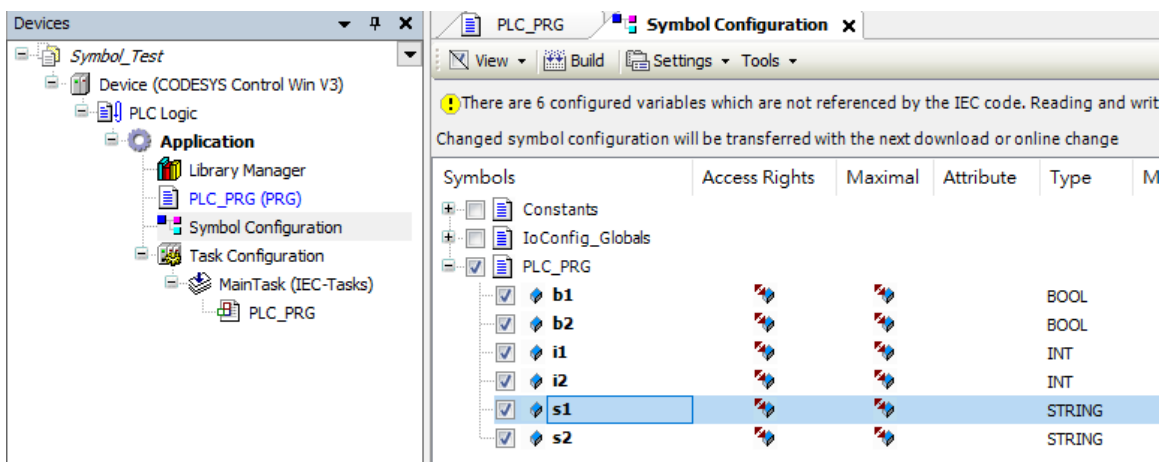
Devices

Symbol_Test
Device (CODESYS Control Win V3)
PLC Logic
Application
Library Manager
PLC_PRG (PRG)
Symbol Configuration
Task Configuration
MainTask (IEC-Tasks)
PLC_PRG

PLC_PRG
Symbol Configuration

View
Build
Settings
Tools

There are 6 configured variables which are not referenced by the IEC code. Reading and writ

Changed symbol configuration will be transferred with the next download or online change

| Symbols | Access Rights | Maximal | Attribute | Type | M |
|---|---|---|---|---|---|
| Constants | | | | | |
| IoConfig_Globals | | | | | |
| PLC_PRG | | | | | |
| b1 | | | | BOOL | |
| b2 | | | | BOOL | |
| i1 | | | | INT | |
| i2 | | | | INT | |
| s1 | | | | STRING | |
| s2 | | | | STRING | |